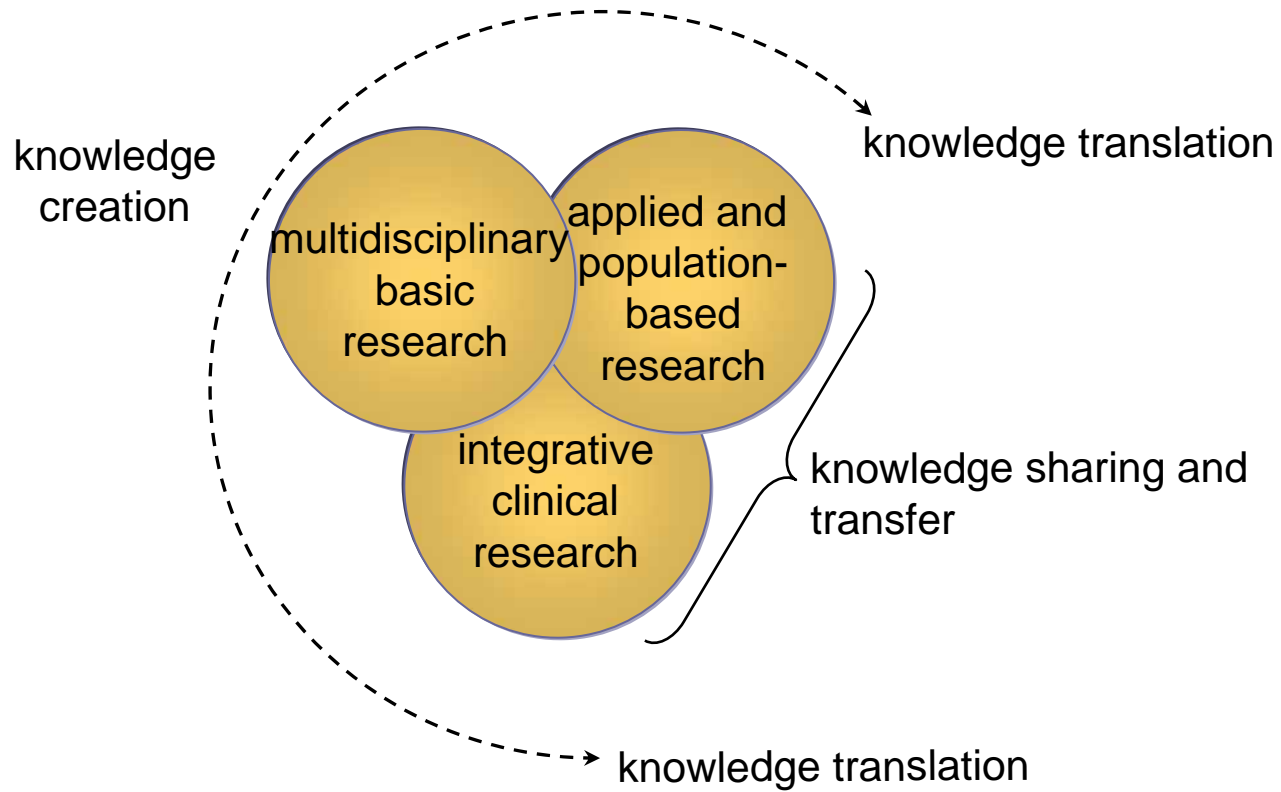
knowledge creation

knowledge translation

multidisciplinary basic research

applied and population-based research

integrative clinical research

knowledge sharing and transfer

knowledge translation